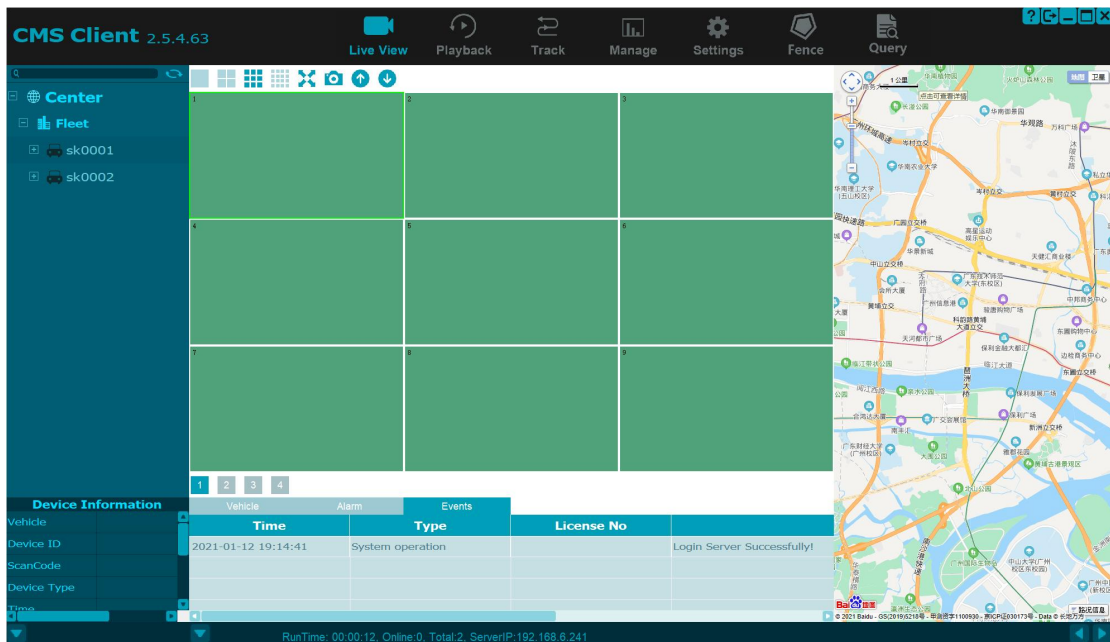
CMS Client 2.5.4.63

Live View
Playback
Track
Manage
Settings
Fence
Query

Center
Fleet
sk0001
sk0002

1
2
3
4
5
6
7
8
9

1 2 3 4

Device Information
Vehicle
Device ID
ScanCode
Device Type
Time

Vehicle
Alarm
Events

| Time | Type | License No | |
|---|---|---|---|
| 2021-01-12 19:14:41 | System operation | | Login Server Successfully! |

RunTime: 00:00:12, Online:0, Total:2, ServerIP:192.168.6.241

© 2021 Baidu - GS(2019)6218号 - 甲测资字1100930 - 京ICP证030173号 - Data © 长地万方